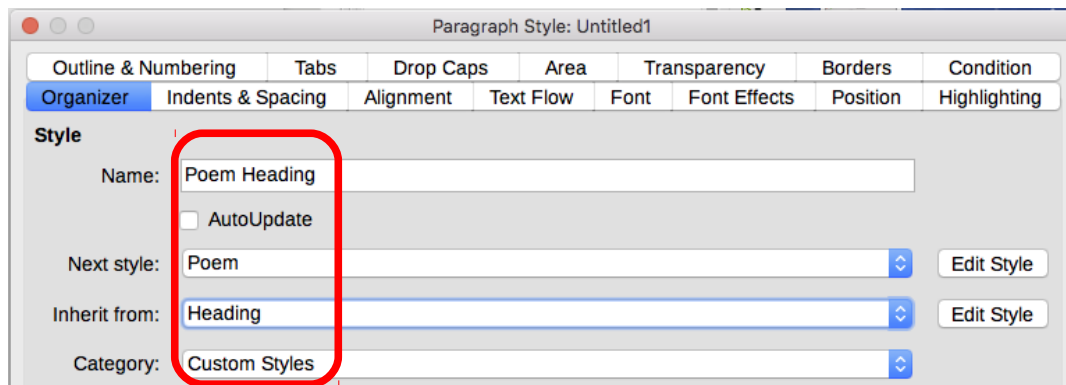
Paragraph Style: Untitled1

Outline & Numbering | Tabs | Drop Caps | Area | Transparency | Borders | Condition
Organizer | Indents & Spacing | Alignment | Text Flow | Font | Font Effects | Position | Highlighting

Style

Name: Poem Heading

AutoUpdate

Next style: Poem | Edit Style

Inherit from: Heading | Edit Style

Category: Custom Styles